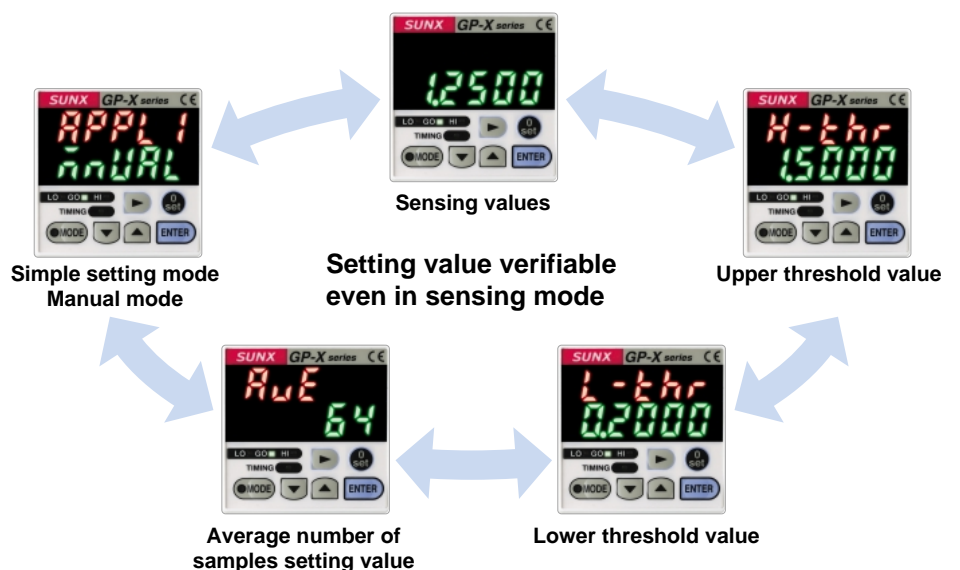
SUNX GP-X series CE
1.2500
LO GO HI
TIMING
MODE
0 set
ENTER
Sensing values

SUNX GP-X series CE
APPLI
mnUAL
LO GO HI
TIMING
MODE
0 set
ENTER
Simple setting mode
Manual mode

SUNX GP-X series CE
H-thr
1.5000
LO GO HI
TIMING
MODE
0 set
ENTER
Upper threshold value

Setting value verifiable even in sensing mode

SUNX GP-X series CE
AuE
64
LO GO HI
TIMING
MODE
0 set
ENTER
Average number of samples setting value

SUNX GP-X series CE
L-thr
0.2000
LO GO HI
TIMING
MODE
0 set
ENTER
Lower threshold value